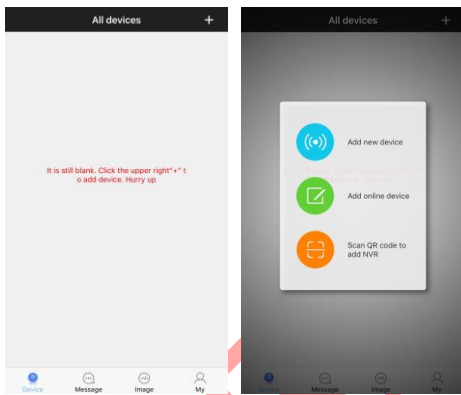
All devices +

It is still blank. Click the upper right"+" to add device. Hurry up

Device Message Image My

All devices +

Add new device

Add online device

Scan QR code to add NVR

Device Message Image My